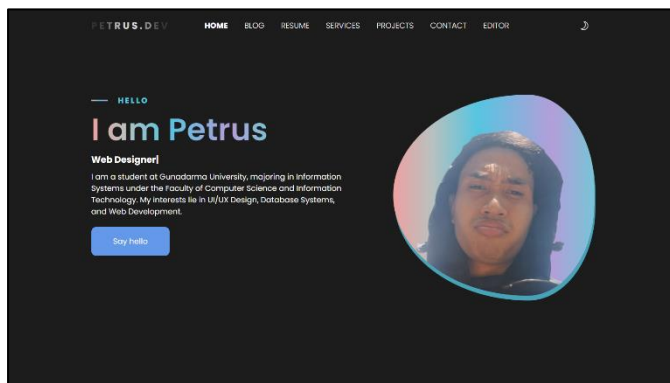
PETRUS.DEV

HOME BLOG RESUME SERVICES PROJECTS CONTACT EDITOR

HELLO

I am Petrus

Web Designer|

I am a student at Gunadarma University, majoring in Information Systems under the Faculty of Computer Science and Information Technology. My interests lie in UI/UX Design, Database Systems, and Web Development.

Say hello